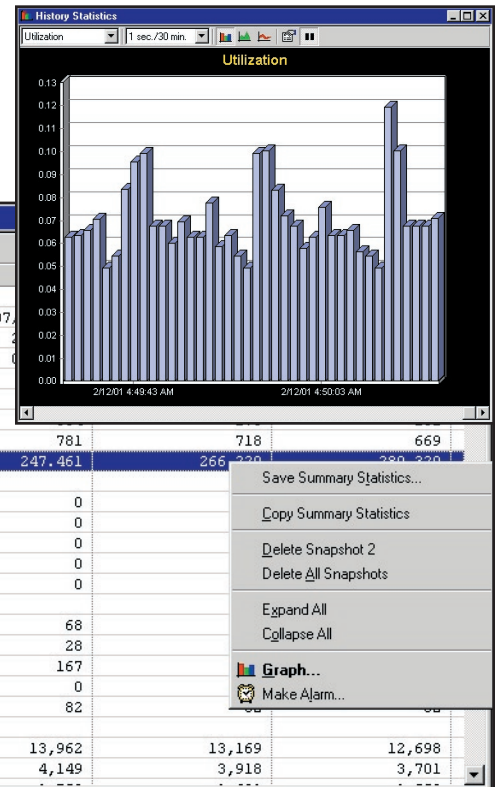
History Statistics

Utilization
1 sec./30 min.

Utilization

0.13
0.12
0.11
0.10
0.09
0.08
0.07
0.06
0.05
0.04
0.03
0.02
0.01
0.00

2/12/01 4:49:43 AM
2/12/01 4:50:03 AM

| | | |
|---|---|---|
| 781 | 718 | 669 |
| 247.461 | 266.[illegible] | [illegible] |
| 0 | | |
| 0 | | |
| 0 | | |
| 0 | | |
| 0 | | |
| 68 | | |
| 28 | | |
| 167 | | |
| 0 | | |
| 82 | | |
| 13,962 | 13,169 | 12,698 |
| 4,149 | 3,918 | 3,701 |

Save Summary Statistics...
Copy Summary Statistics
Delete Snapshot 2
Delete All Snapshots
Expand All
Collapse All
Graph...
Make Alarm...